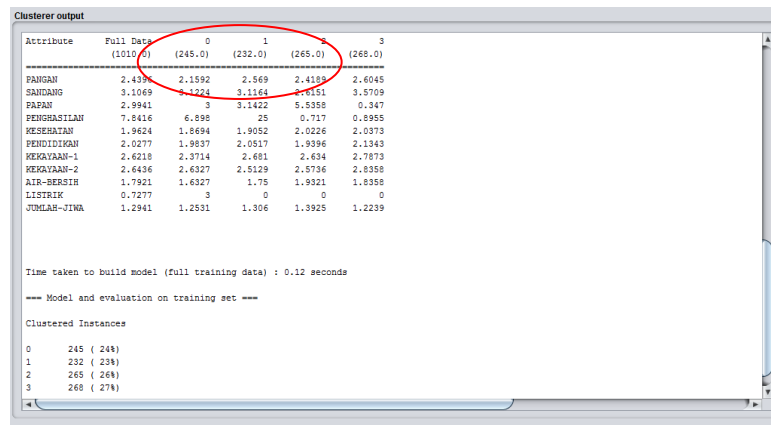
Clusterer output

| Attribute | Full Data | 0 | 1 | 2 | 3 |
|---|---|---|---|---|---|
| | (1010.0) | (245.0) | (232.0) | (265.0) | (268.0) |
| PANGAN | 2.4396 | 2.1592 | 2.569 | 2.4189 | 2.6045 |
| SANDANG | 3.1069 | 3.1224 | 3.1164 | 2.6151 | 3.5709 |
| PAPAN | 2.9941 | 3 | 3.1422 | 5.5358 | 0.347 |
| PENGHASILAN | 7.8416 | 6.898 | 25 | 0.717 | 0.8955 |
| KESEHATAN | 1.9624 | 1.8694 | 1.9052 | 2.0226 | 2.0373 |
| PENDIDIKAN | 2.0277 | 1.9837 | 2.0517 | 1.9396 | 2.1343 |
| KEKAYAAN-1 | 2.6218 | 2.3714 | 2.681 | 2.634 | 2.7873 |
| KEKAYAAN-2 | 2.6436 | 2.6327 | 2.5129 | 2.5736 | 2.8358 |
| AIR-BERSIH | 1.7921 | 1.6327 | 1.75 | 1.9321 | 1.8358 |
| LISTRIK | 0.7277 | 3 | 0 | 0 | 0 |
| JUMLAH-JIWA | 1.2941 | 1.2531 | 1.306 | 1.3925 | 1.2239 |

Time taken to build model (full training data) : 0.12 seconds

=== Model and evaluation on training set ===

Clustered Instances

0 245 ( 24%)
1 232 ( 23%)
2 265 ( 26%)
3 268 ( 27%)